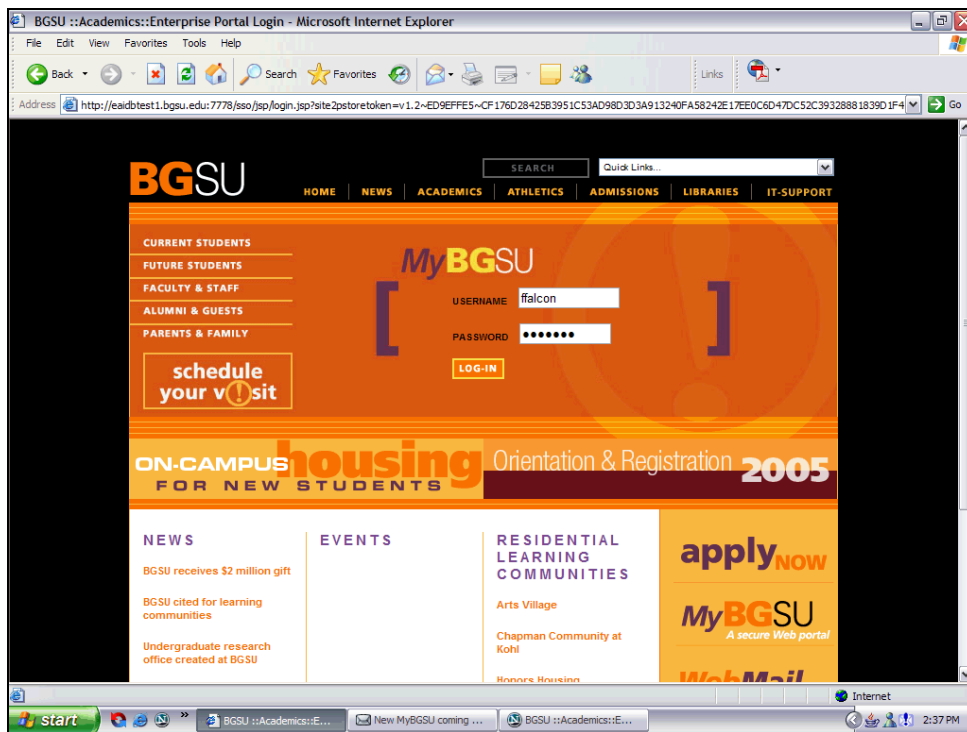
BGSU ::Academics::Enterprise Portal Login - Microsoft Internet Explorer

File Edit View Favorites Tools Help

Back Search Favorites Links

Address http://eaidbtest1.bgsu.edu:7778/sso/jsp/login.jsp?site2pstoretoken=v1.2~ED9EFFE5~CF176D28425B3951C53AD98D3D3A913240FA58242E17EE0C6D47DC52C39328881839D1F4 Go

BGSU

SEARCH Quick Links...

HOME NEWS ACADEMICS ATHLETICS ADMISSIONS LIBRARIES IT-SUPPORT

CURRENT STUDENTS
FUTURE STUDENTS
FACULTY & STAFF
ALUMNI & GUESTS
PARENTS & FAMILY

schedule your visit

MyBGSU

USERNAME ffalcon

PASSWORD •••••••

LOG-IN

ON-CAMPUS housing FOR NEW STUDENTS

Orientation & Registration 2005

NEWS

BGSU receives $2 million gift

BGSU cited for learning communities

Undergraduate research office created at BGSU

EVENTS

RESIDENTIAL LEARNING COMMUNITIES

Arts Village

Chapman Community at Kohl

Honors Housing

applyNOW

MyBGSU A secure Web portal

WebMail

Internet

start BGSU ::Academics::E... New MyBGSU coming ... BGSU ::Academics::E... 2:37 PM